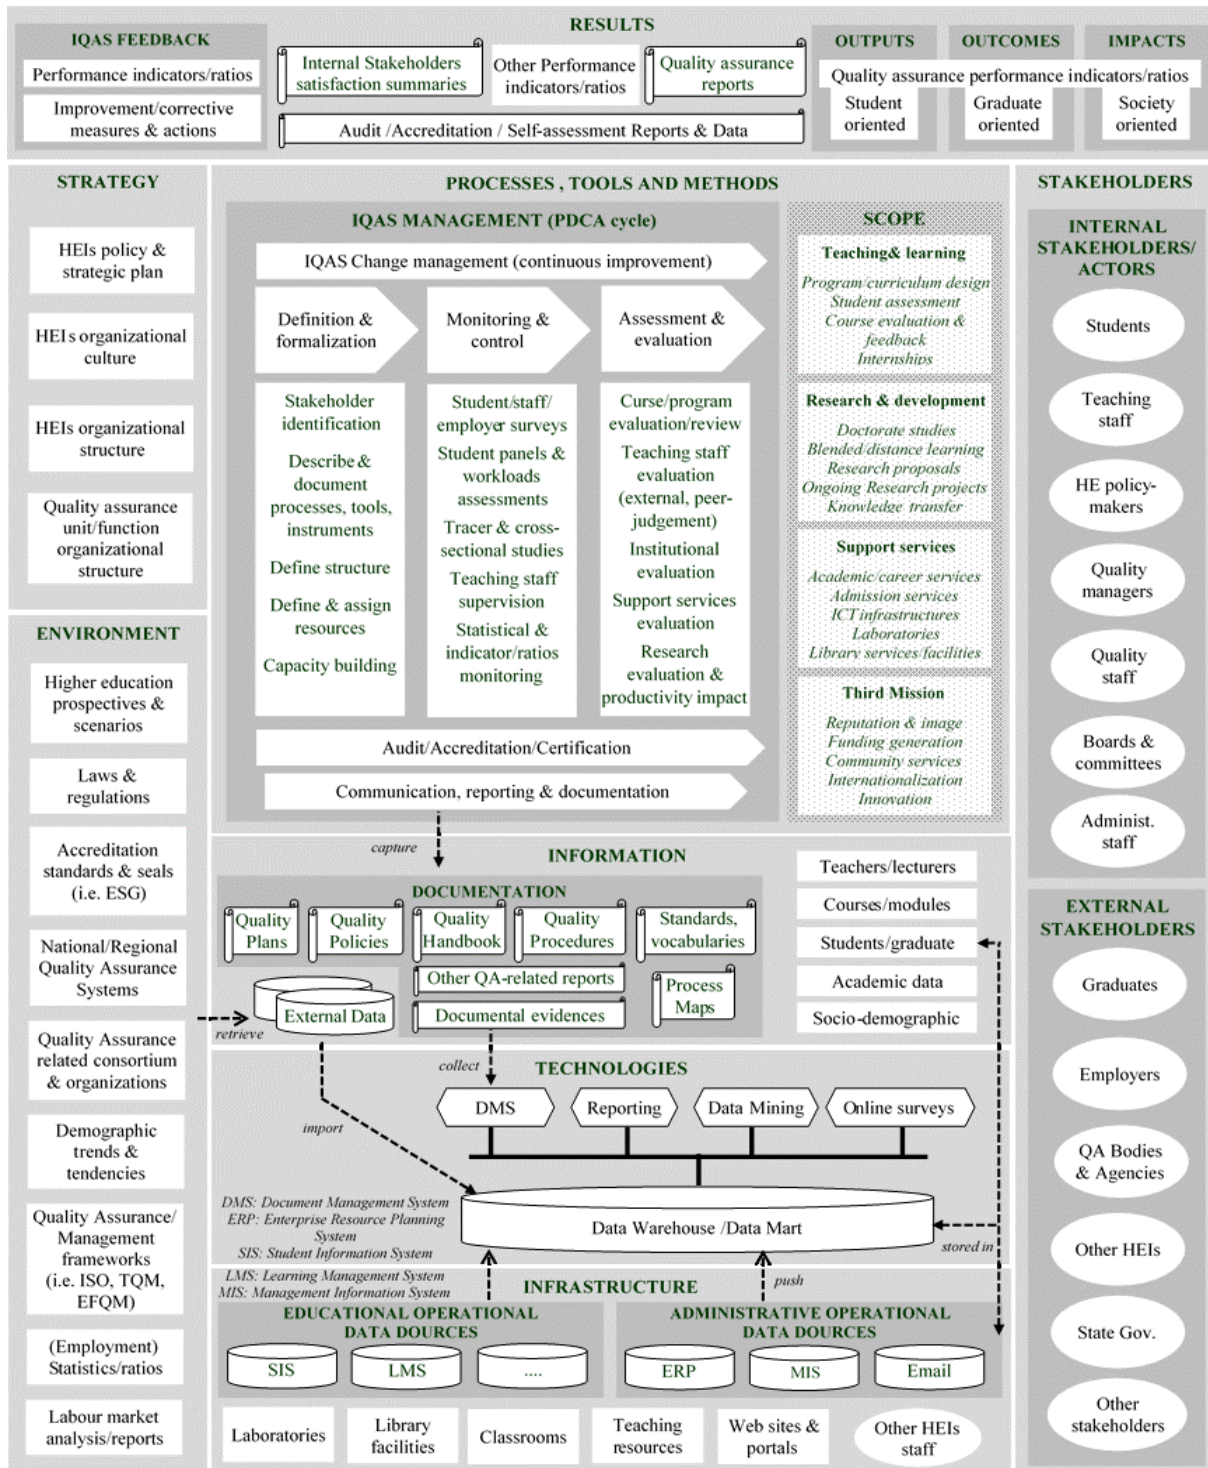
IQAS FEEDBACK

Performance indicators/ratios

Improvement/corrective measures & actions

RESULTS

Internal Stakeholders satisfaction summaries

Other Performance indicators/ratios

Quality assurance reports

Audit /Accreditation / Self-assessment Reports & Data

OUTPUTS

OUTCOMES

IMPACTS

Quality assurance performance indicators/ratios

Student oriented

Graduate oriented

Society oriented

STRATEGY

HEIs policy & strategic plan

HEIs organizational culture

HEIs organizational structure

Quality assurance unit/function organizational structure

ENVIRONMENT

Higher education prospectives & scenarios

Laws & regulations

Accreditation standards & seals (i.e. ESG)

National/Regional Quality Assurance Systems

Quality Assurance related consortium & organizations

Demographic trends & tendencies

Quality Assurance/ Management frameworks (i.e. ISO, TQM, EFQM)

(Employment) Statistics/ratios

Labour market analysis/reports

PROCESSES , TOOLS AND METHODS

IQAS MANAGEMENT (PDCA cycle)

IQAS Change management (continuous improvement)

Definition & formalization

Monitoring & control

Assessment & evaluation

Stakeholder identification

Describe & document processes, tools, instruments

Define structure

Define & assign resources

Capacity building

Student/staff/ employer surveys

Student panels & workloads assessments

Tracer & cross-sectional studies

Teaching staff supervision

Statistical & indicator/ratios monitoring

Curse/program evaluation/review

Teaching staff evaluation (external, peer-judgement)

Institutional evaluation

Support services evaluation

Research evaluation & productivity impact

Audit/Accreditation/Certification

Communication, reporting & documentation

SCOPE

Teaching& learning

Program/curriculum design
Student assessment
Course evaluation & feedback
Internships

Research & development

Doctorate studies
Blended/distance learning
Research proposals
Ongoing Research projects
Knowledge transfer

Support services

Academic/career services
Admission services
ICT infrastructures
Laboratories
Library services/facilities

Third Mission

Reputation & image
Funding generation
Community services
Internationalization
Innovation

STAKEHOLDERS

INTERNAL STAKEHOLDERS/ ACTORS

Students

Teaching staff

HE policy-makers

Quality managers

Quality staff

Boards & committees

Administ. staff

capture

INFORMATION

DOCUMENTATION

Quality Plans

Quality Policies

Quality Handbook

Quality Procedures

Standards, vocabularies

Other QA-related reports

Process Maps

External Data

Documental evidences

retrieve

Teachers/lecturers

Courses/modules

Students/graduate

Academic data

Socio-demographic

EXTERNAL STAKEHOLDERS

Graduates

Employers

QA Bodies & Agencies

Other HEIs

State Gov.

Other stakeholders

collect

TECHNOLOGIES

import

DMS

Reporting

Data Mining

Online surveys

DMS: Document Management System
ERP: Enterprise Resource Planning System
SIS: Student Information System

Data Warehouse /Data Mart

stored in

LMS: Learning Management System
MIS: Management Information System

INFRASTRUCTURE

push

EDUCATIONAL OPERATIONAL DATA DOURCES

SIS

LMS

....

ADMINISTRATIVE OPERATIONAL DATA DOURCES

ERP

MIS

Email

Laboratories

Library facilities

Classrooms

Teaching resources

Web sites & portals

Other HEIs staff